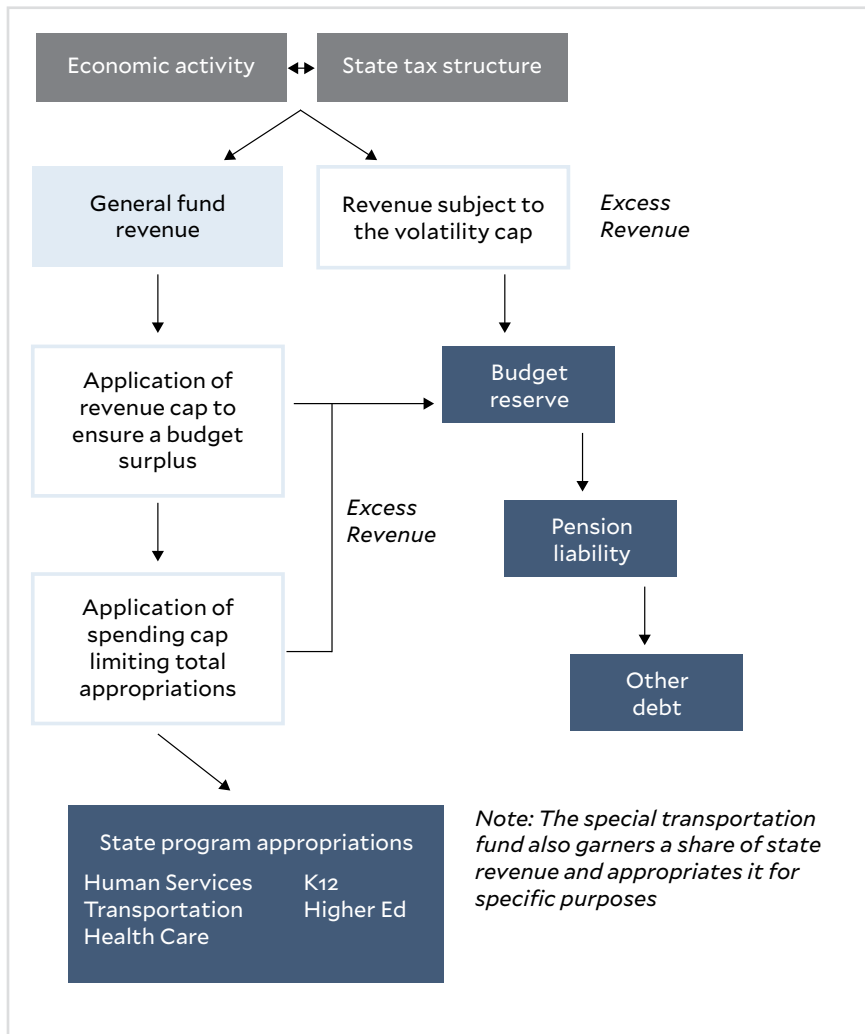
Economic activity

State tax structure

General fund revenue

Revenue subject to the volatility cap

*Excess Revenue*

Application of revenue cap to ensure a budget surplus

Budget reserve

*Excess Revenue*

Pension liability

Application of spending cap limiting total appropriations

Other debt

State program appropriations

Human Services
Transportation
Health Care
K12
Higher Ed

*Note: The special transportation fund also garners a share of state revenue and appropriates it for specific purposes*